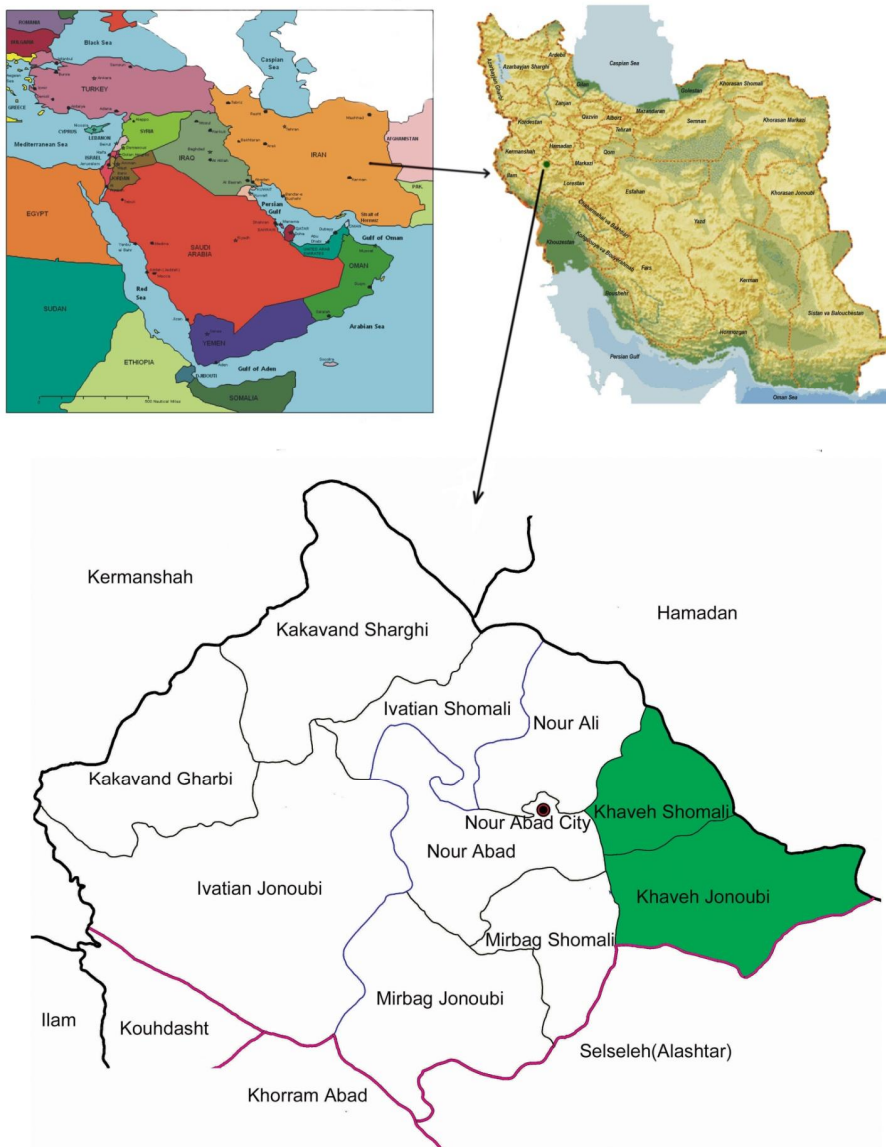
Black Sea
Caspian Sea
TURKEY
GREECE
CYPRUS
LEBANON
SYRIA
IRAQ
IRAN
AFGHANISTAN
Mediterranean Sea
ISRAEL
JORDAN
EGYPT
SAUDI ARABIA
Persian Gulf
Gulf of Oman
OMAN
Red Sea
SUDAN
YEMEN
Arabian Sea
ETHIOPIA
Gulf of Aden
DJIBOUTI
SOMALIA

Caspian Sea
Azarbayjan Sharghi
Ardebil
Gilan
Golestan
Khorasan Shomali
Zanjan
Qazvin
Mazandaran
Kordestan
Alborz
Semnan
Khorasan Markazi
Tehran
Hamadan
Qom
Kermanshah
Markazi
Ilam
Lorestan
Esfahan
Khorasan Jonoubi
Khouzestan
Yazd
Fars
Boushehr
Kerman
Sistan va Balouchestan
Hormozgan
Persian Gulf
Oman Sea

Kermanshah
Hamadan
Kakavand Sharghi
Ivatian Shomali
Nour Ali
Kakavand Gharbi
Nour Abad City
Khaveh Shomali
Nour Abad
Ivatian Jonoubi
Khaveh Jonoubi
Mirbag Shomali
Mirbag Jonoubi
Ilam
Kouhdasht
Selseleh(Alashtar)
Khorram Abad